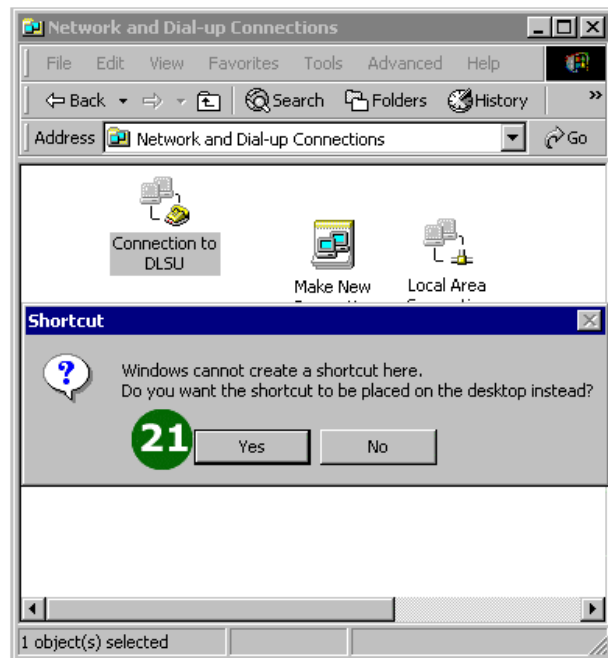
Network and Dial-up Connections

File Edit View Favorites Tools Advanced Help

Back Search Folders History

Address Network and Dial-up Connections Go

Connection to DLSU

Make New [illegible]

Local Area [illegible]

Shortcut

Windows cannot create a shortcut here.
Do you want the shortcut to be placed on the desktop instead?

21

Yes No

1 object(s) selected